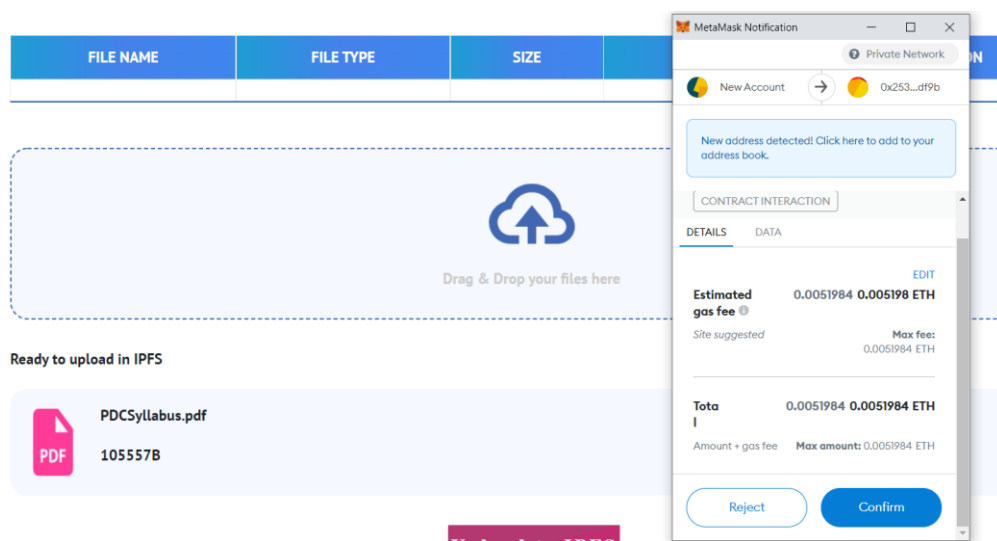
| FILE NAME | FILE TYPE | SIZE | ON |
|---|---|---|---|
| | | | |

Drag & Drop your files here

Ready to upload in IPFS

PDF

PDCSyllabus.pdf

105557B

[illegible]

MetaMask Notification

Private Network

New Account

0x253...df9b

New address detected! Click here to add to your address book.

CONTRACT INTERACTION

DETAILS DATA

EDIT

Estimated gas fee 0.0051984 0.005198 ETH

Site suggested

Max fee: 0.0051984 ETH

Tota l 0.0051984 0.0051984 ETH

Amount + gas fee Max amount: 0.0051984 ETH

Reject Confirm